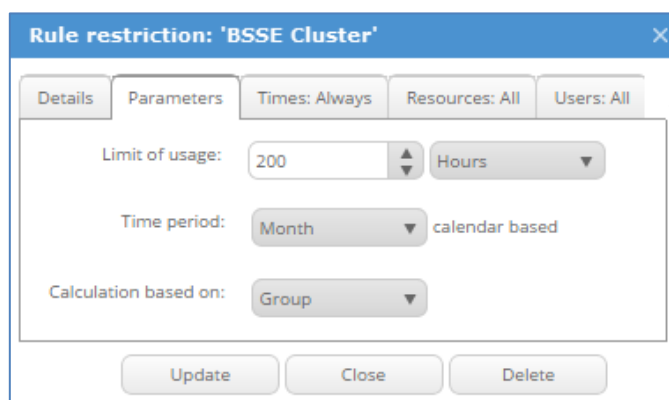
Rule restriction: 'BSSE Cluster'

Details | Parameters | Times: Always | Resources: All | Users: All

Limit of usage: 200 Hours

Time period: Month calendar based

Calculation based on: Group

Update | Close | Delete